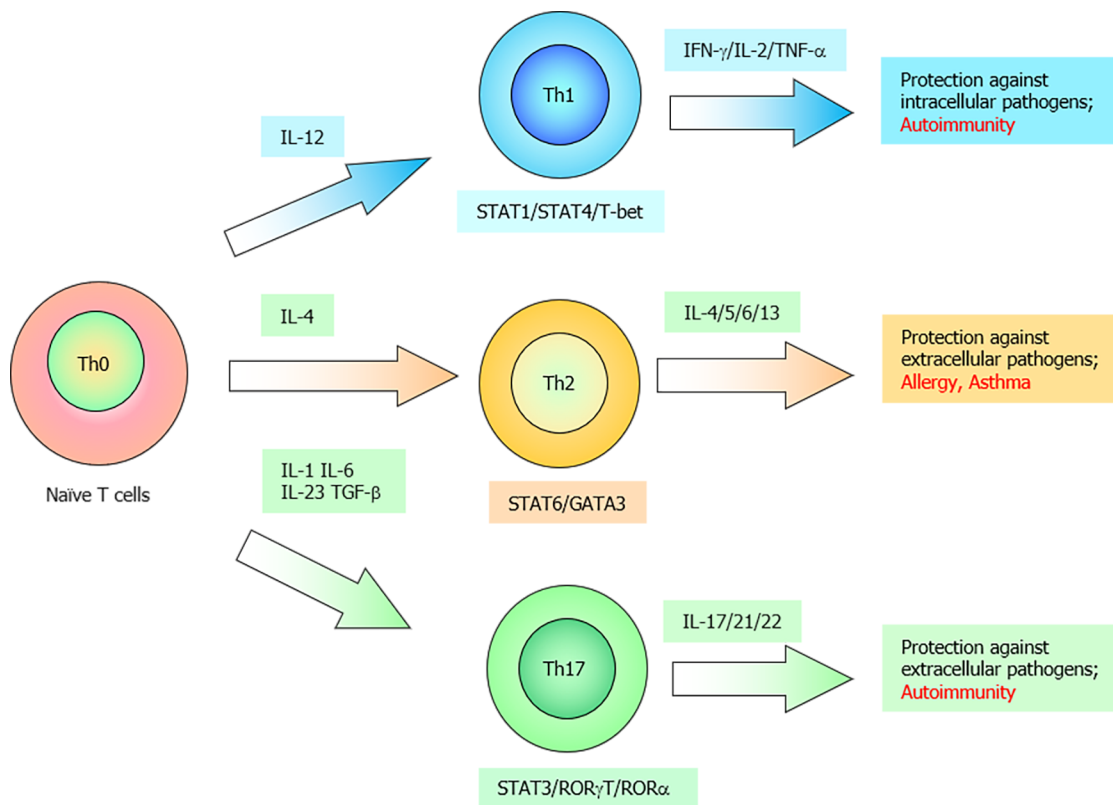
Th0

Naïve T cells

IL-12

Th1

STAT1/STAT4/T-bet

IFN-$\gamma$/IL-2/TNF-$\alpha$

Protection against intracellular pathogens; Autoimmunity

IL-4

Th2

STAT6/GATA3

IL-4/5/6/13

Protection against extracellular pathogens; Allergy, Asthma

IL-1 IL-6
IL-23 TGF-$\beta$

Th17

STAT3/ROR$\gamma$T/ROR$\alpha$

IL-17/21/22

Protection against extracellular pathogens; Autoimmunity